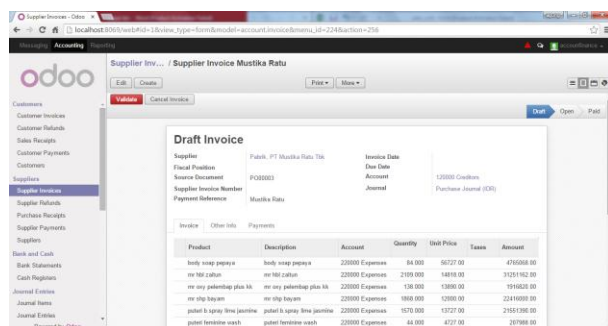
Supplier Invoices - Odoo ×

localhost:8069/web#id=1&view_type=form&model=account.invoice&menu_id=224&action=256

Messaging Accounting Reporting

odoo

Customers
Customer Invoices
Customer Refunds
Sales Receipts
Customer Payments
Customers
Suppliers
Supplier Invoices
Supplier Refunds
Purchase Receipts
Supplier Payments
Suppliers
Bank and Cash
Bank Statements
Cash Registers
Journal Entries
Journal Items
Journal Entries

Supplier Inv... / Supplier Invoice Mustika Ratu

Edit Create

Print ▾ More ▾

Validate Cancel Invoice

Draft Open Paid

Draft Invoice

Supplier: Pabrik, PT Mustika Ratu Tbk
Fiscal Position
Source Document: PO00003
Supplier Invoice Number
Payment Reference: Mustika Ratu

Invoice Date
Due Date
Account: 120000 Creditors
Journal: Purchase Journal (IDR)

Invoice Other Info Payments

| Product | Description | Account | Quantity | Unit Price | Taxes | Amount |
|---|---|---|---|---|---|---|
| body soap pepaya | body soap pepaya | 220000 Expenses | 84.000 | 56727.00 | | 4765068.00 |
| mr hbl zaitun | mr hbl zaitun | 220000 Expenses | 2109.000 | 14818.00 | | 31251162.00 |
| mr ony pelembap plus kk | mr ony pelembap plus kk | 220000 Expenses | 138.000 | 13890.00 | | 1916820.00 |
| mr shp bayam | mr shp bayam | 220000 Expenses | 1868.000 | 12000.00 | | 22416000.00 |
| puteri b spray lime jasmine | puteri b spray lime jasmine | 220000 Expenses | 1570.000 | 13727.00 | | 21551390.00 |
| puteri feminine wash | puteri feminine wash | 220000 Expenses | 44.000 | 4727.00 | | 207988.00 |